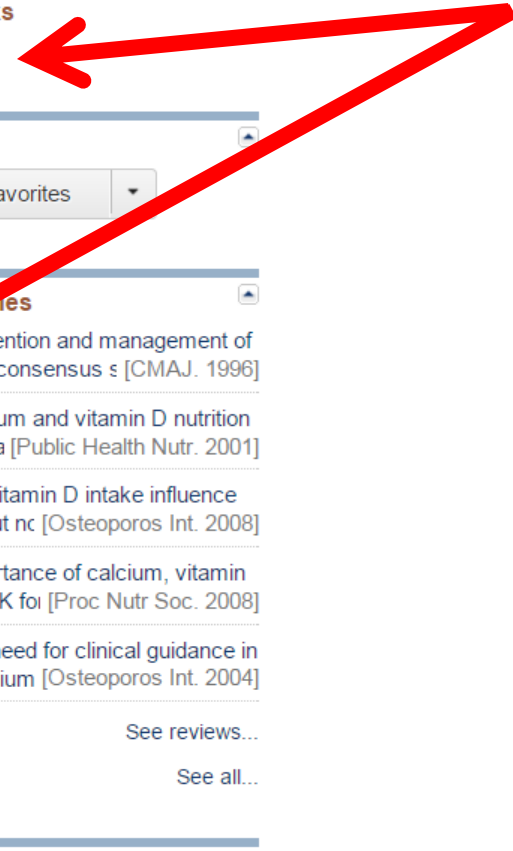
s

avorites

ies

ention and management of consensus s [CMAJ. 1996]

um and vitamin D nutrition a [Public Health Nutr. 2001]

itamin D intake influence ut nc [Osteoporos Int. 2008]

rtance of calcium, vitamin K foi [Proc Nutr Soc. 2008]

eed for clinical guidance in ium [Osteoporos Int. 2004]

See reviews...

See all...